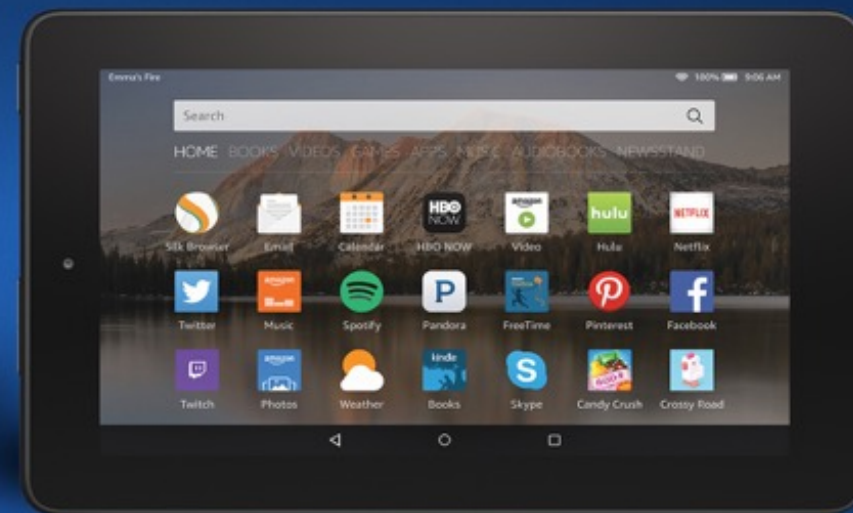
Emma's Fire

100% 9:06 AM

Search

HOME BOOKS VIDEOS GAMES APPS MUSIC AUDIOBOOKS NEWSSTAND

Silk Browser
Email
Calendar
HBO NOW
HBO NOW
amazon
Video
hulu
Hulu
NETFLIX
Netflix

Twitter
amazon
Music
Spotify
P
Pandora
FreeTime
Pinterest
f
Facebook

Twitch
amazon
Photos
Weather
kindle
Books
S
Skype
Candy Crush
Crossy Road